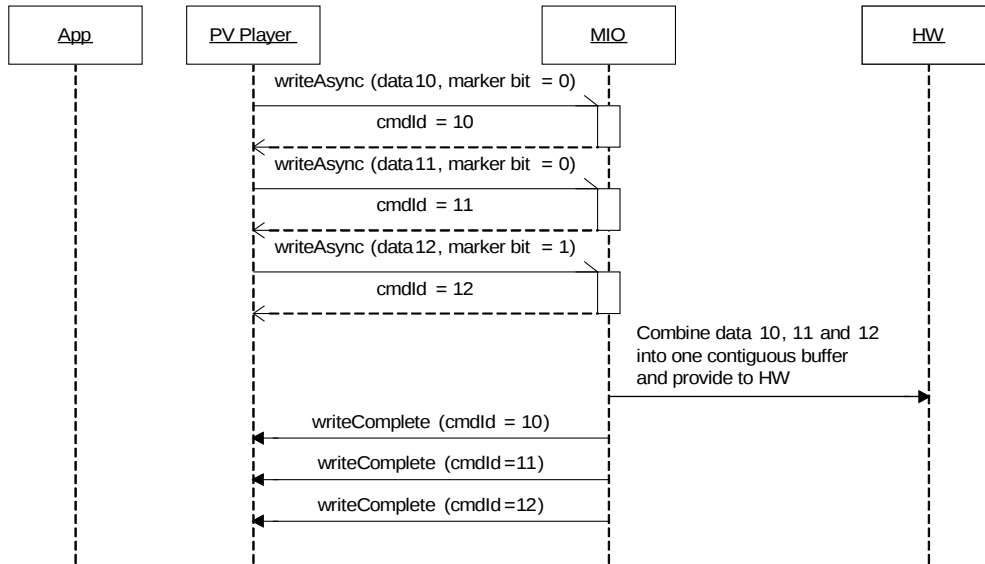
App

PV Player

MIO

HW

writeAsync (data10, marker bit = 0)

cmdId = 10

writeAsync (data11, marker bit = 0)

cmdId = 11

writeAsync (data12, marker bit = 1)

cmdId = 12

Combine data 10, 11 and 12 into one contiguous buffer and provide to HW

writeComplete (cmdId = 10)

writeComplete (cmdId =11)

writeComplete (cmdId =12)